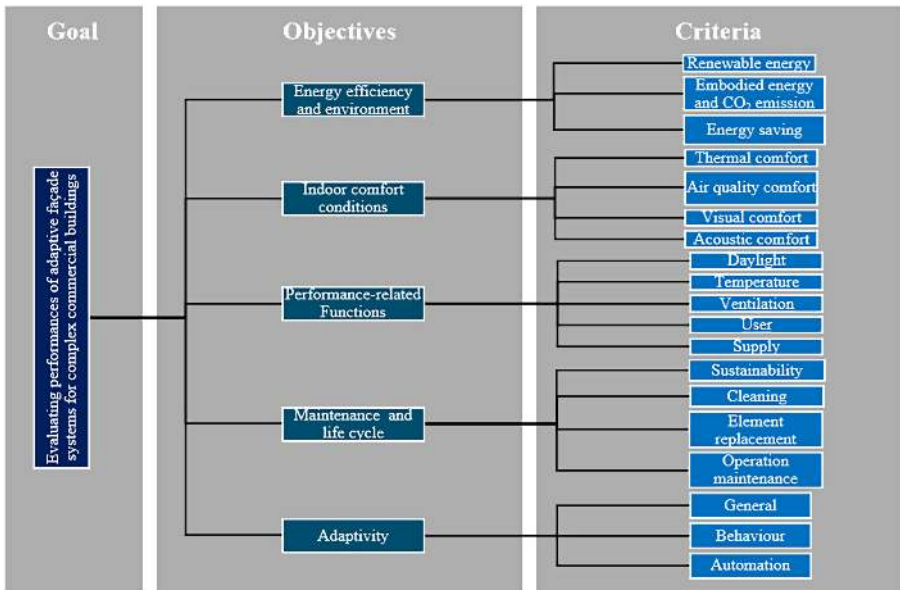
Goal

Evaluating performances of adaptive façade systems for complex commercial buildings

Objectives

Energy efficiency and environment

Indoor comfort conditions

Performance-related Functions

Maintenance and life cycle

Adaptivity

Criteria

Renewable energy

Embodied energy and $CO_2$ emission

Energy saving

Thermal comfort

Air quality comfort

Visual comfort

Acoustic comfort

Daylight

Temperature

Ventilation

User

Supply

Sustainability

Cleaning

Element replacement

Operation maintenance

General

Behaviour

Automation